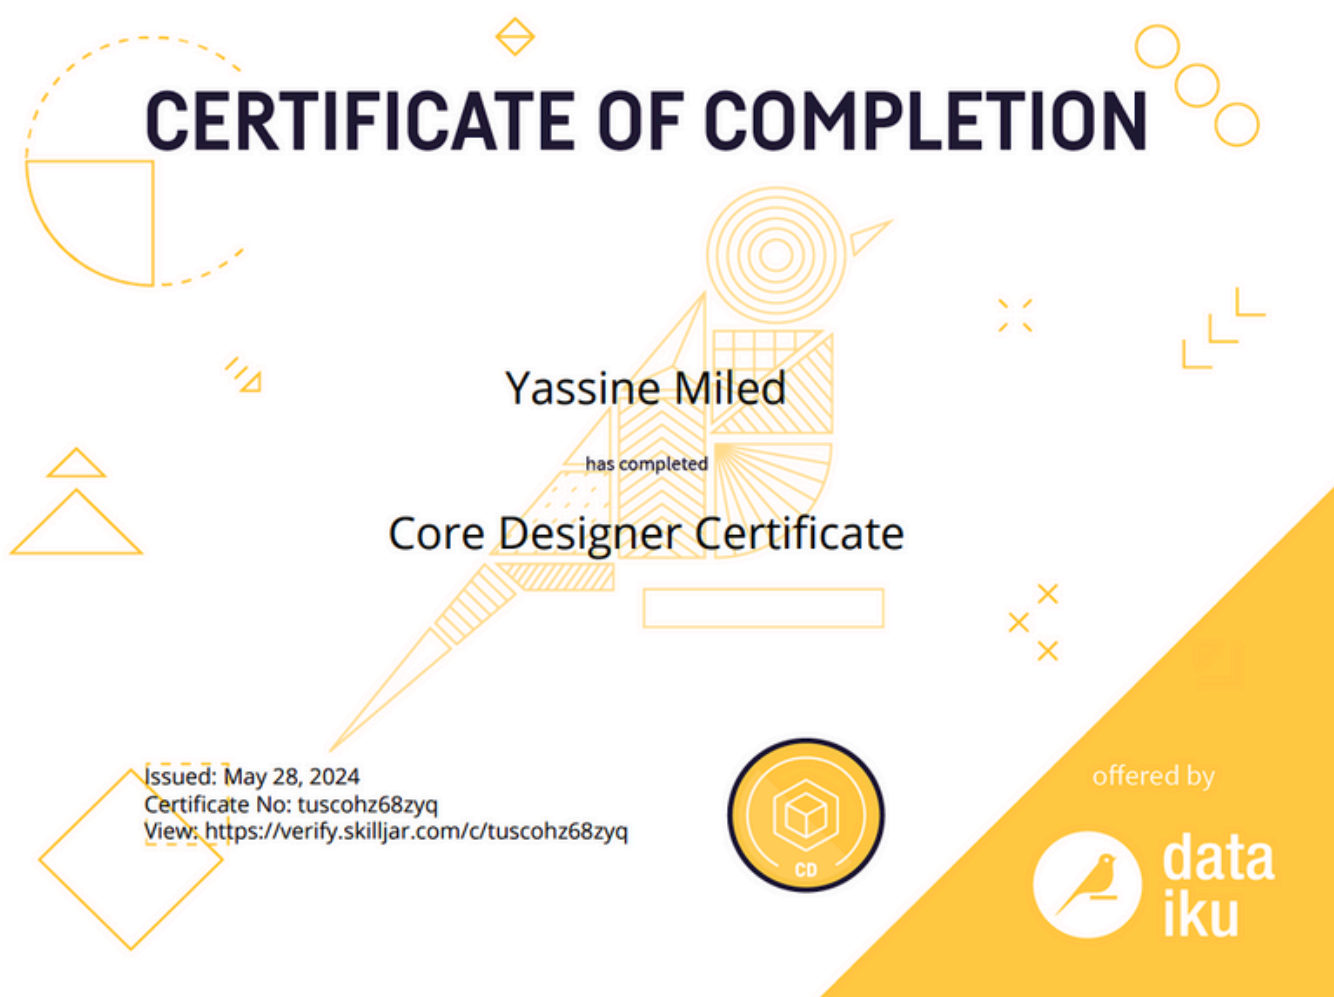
CERTIFICATE OF COMPLETION

Yassine Miled

has completed

Core Designer Certificate

Issued: May 28, 2024
Certificate No: tuscohz68zyq
View: https://verify.skilljar.com/c/tuscohz68zyq

CD

offered by

data
iku